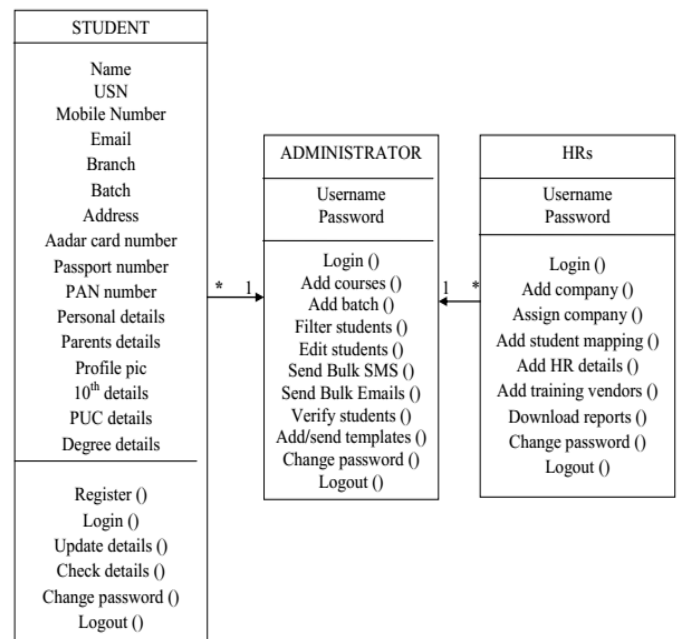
STUDENT

Name
USN
Mobile Number
Email
Branch
Batch
Address
Aadar card number
Passport number
PAN number
Personal details
Parents details
Profile pic
10$^{th}$ details
PUC details
Degree details

Register ()
Login ()
Update details ()
Check details ()
Change password ()
Logout ()

* 1

ADMINISTRATOR

Username
Password

Login ()
Add courses ()
Add batch ()
Filter students ()
Edit students ()
Send Bulk SMS ()
Send Bulk Emails ()
Verify students ()
Add/send templates ()
Change password ()
Logout ()

1 *

HRs

Username
Password

Login ()
Add company ()
Assign company ()
Add student mapping ()
Add HR details ()
Add training vendors ()
Download reports ()
Change password ()
Logout ()